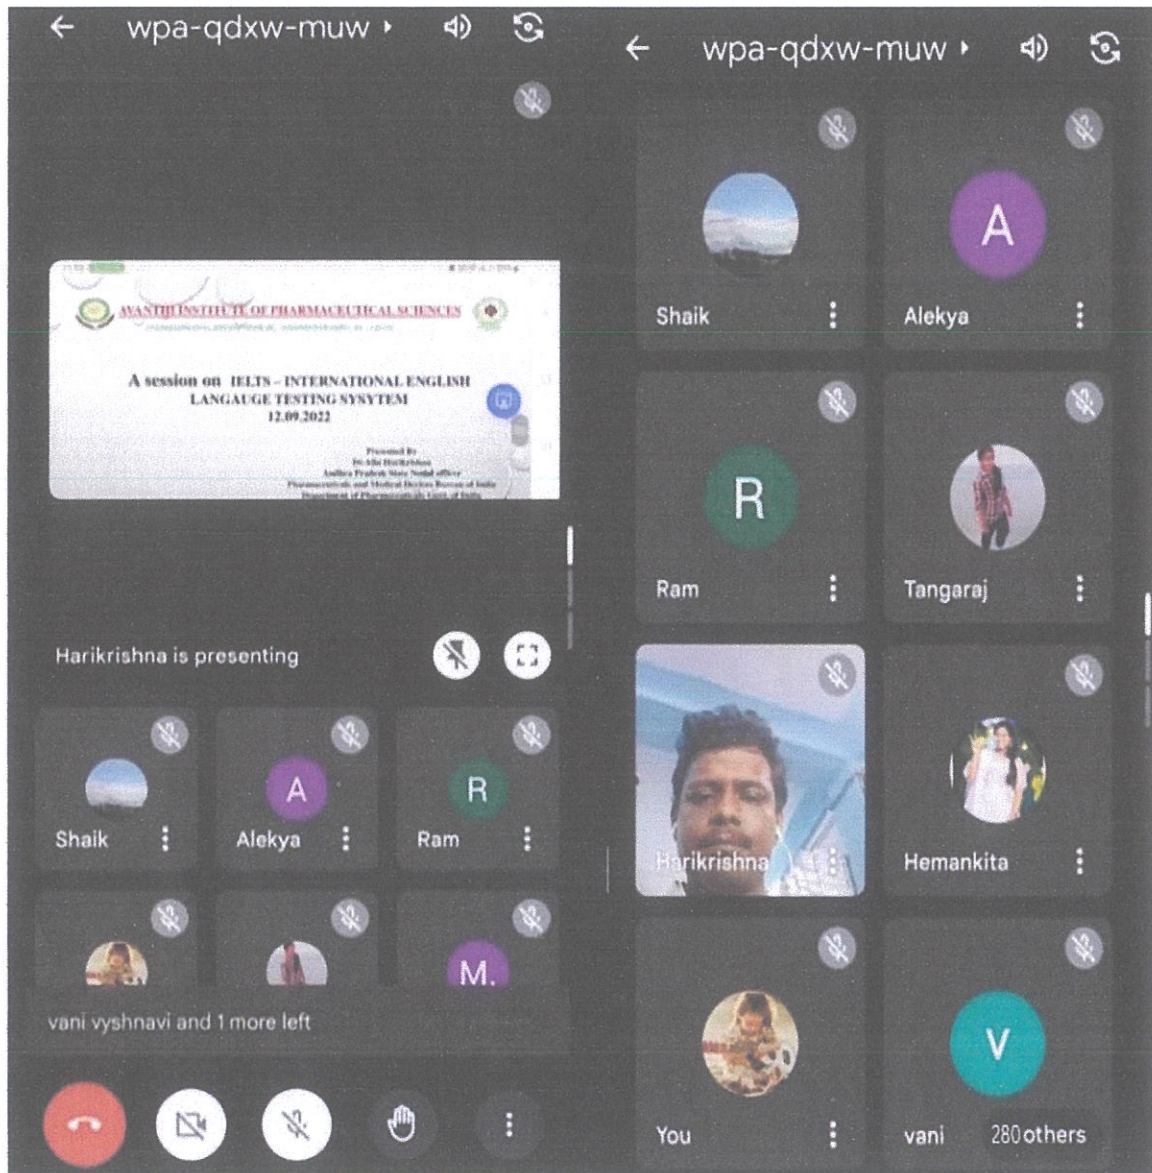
wpa-qdxw-muw

AVANTHI INSTITUTE OF PHARMACEUTICAL SCIENCES

A session on IELTS - INTERNATIONAL ENGLISH LANGAUGE TENTING SYSYTEM
12.09.2022

Presented By
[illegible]
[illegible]
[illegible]
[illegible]

Harikrishna is presenting

Shaik
A
Alekya
R
Ram

M.

vani vyshnavi and 1 more left

wpa-qdxw-muw

Shaik
A
Alekya
R
Ram
Tangaraj
Harikrishna
Hemankita
You
V
vani
280 others